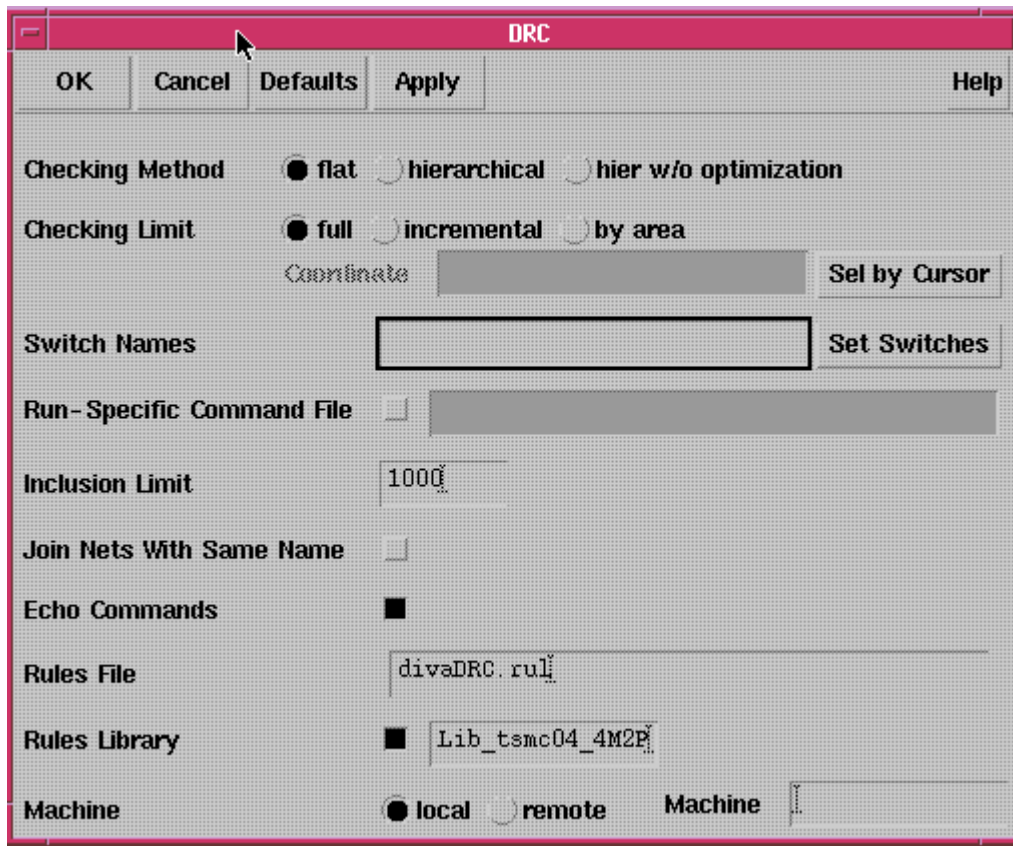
DRC

OK Cancel Defaults Apply Help

Checking Method flat hierarchical hier w/o optimization

Checking Limit full incremental by area

Coordinate Sel by Cursor

Switch Names Set Switches

Run-Specific Command File

Inclusion Limit 1000

Join Nets With Same Name

Echo Commands

Rules File divaDRC.rul

Rules Library Lib_tsmc04_4M2P

Machine local remote Machine